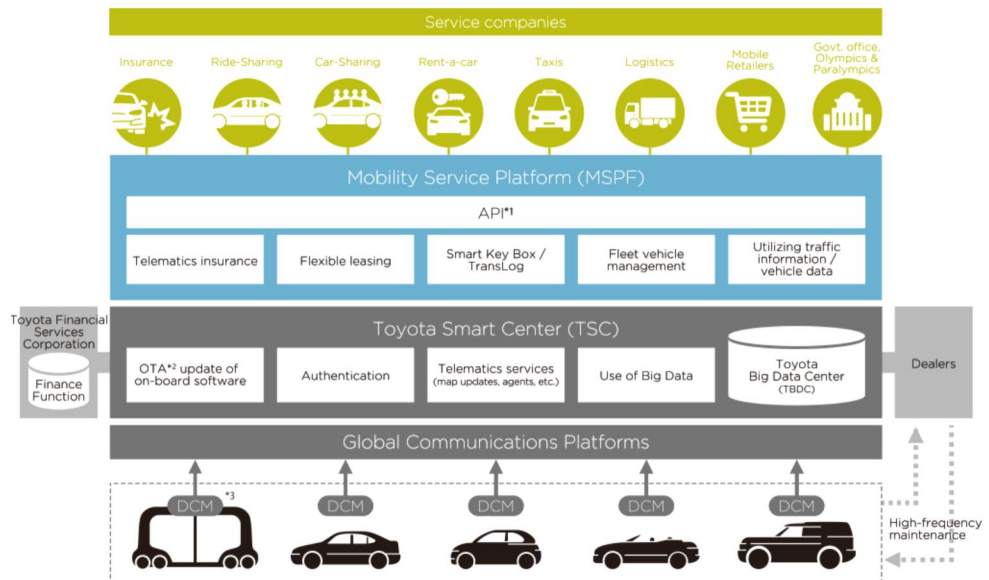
Service companies

Insurance

Ride-Sharing

Car-Sharing

Rent-a-car

Taxis

Logistics

Mobile Retailers

Govt. office, Olympics & Paralympics

Mobility Service Platform (MSPF)

API$^{*1}$

Telematics insurance

Flexible leasing

Smart Key Box / TransLog

Fleet vehicle management

Utilizing traffic information / vehicle data

Toyota Financial Services Corporation

Finance Function

Toyota Smart Center (TSC)

OTA$^{*2}$ update of on-board software

Authentication

Telematics services (map updates, agents, etc.)

Use of Big Data

Toyota Big Data Center (TBDC)

Dealers

Global Communications Platforms

DCM $^{*3}$

DCM

DCM

DCM

DCM

High-frequency maintenance